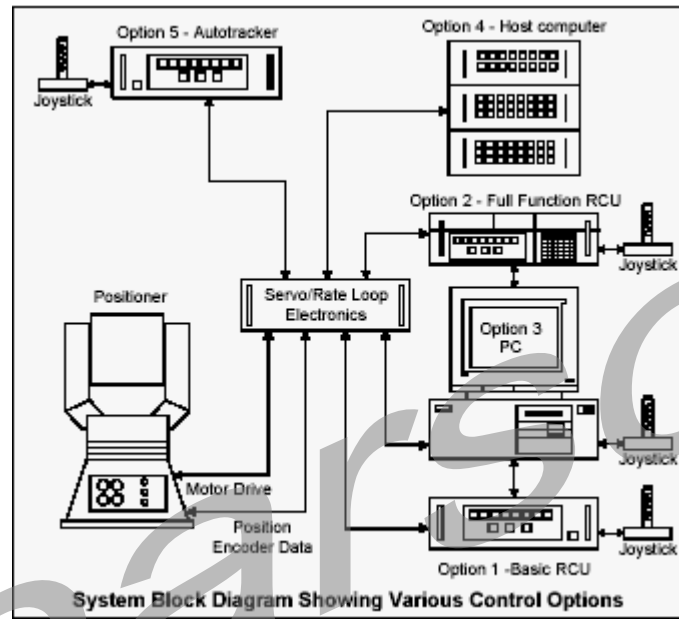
Option 5 - Autotracker
Option 4 - Host computer
Joystick
Option 2 - Full Function RCU
Joystick
Positioner
Servo/Rate Loop Electronics
Option 3 PC
Joystick
Motor Drive
Position Encoder Data
Joystick
Option 1 -Basic RCU
System Block Diagram Showing Various Control Options